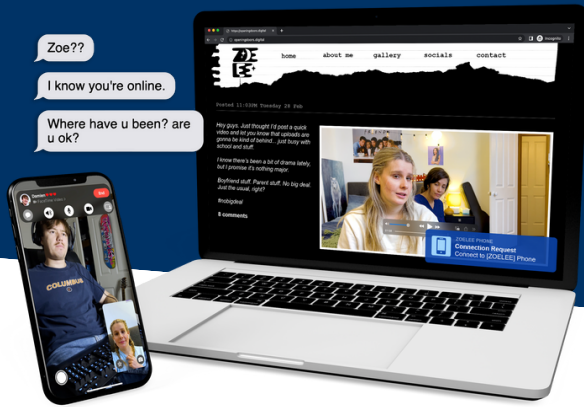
Zoe??

I know you're online.

Where have u been? are u ok?

ZOE LEE

home

about me

gallery

socials

contact

Posted 11:03PM Tuesday 29 Feb

Hey guys. Just thought I'd post a quick video and let you know that uploads are gonna be kind of behind... just busy with school and stuff!

I know there's been a bit of drama lately, but I promise it's nothing major.

Boyfriend stuff. Parent stuff. No big deal. Just the usual, right?

#nobigdeal

8 comments

ZOELEE PHONE

Connection Request

Connect to [ZOELEE] Phone

COLUMBUS